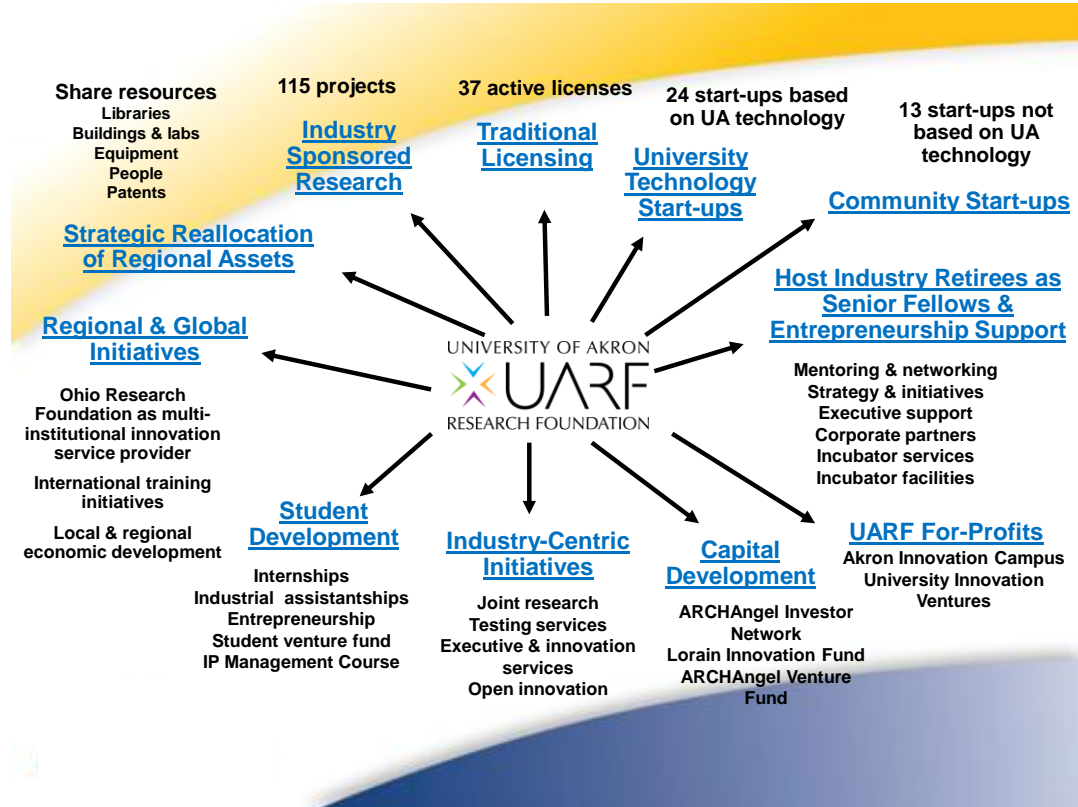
Share resources
Libraries
Buildings & labs
Equipment
People
Patents

115 projects
Industry Sponsored Research

37 active licenses
Traditional Licensing

24 start-ups based on UA technology
University Technology Start-ups

13 start-ups not based on UA technology
Community Start-ups

Strategic Reallocation of Regional Assets

Host Industry Retirees as Senior Fellows & Entrepreneurship Support

Mentoring & networking
Strategy & initiatives
Executive support
Corporate partners
Incubator services
Incubator facilities

Regional & Global Initiatives

Ohio Research Foundation as multi-institutional innovation service provider

International training initiatives

Local & regional economic development

UNIVERSITY OF AKRON
UARF
RESEARCH FOUNDATION

Student Development
Internships
Industrial assistantships
Entrepreneurship
Student venture fund
IP Management Course

Industry-Centric Initiatives
Joint research
Testing services
Executive & innovation services
Open innovation

Capital Development
ARCHAngel Investor Network
Lorain Innovation Fund
ARCHAngel Venture Fund

UARF For-Profits
Akron Innovation Campus
University Innovation Ventures